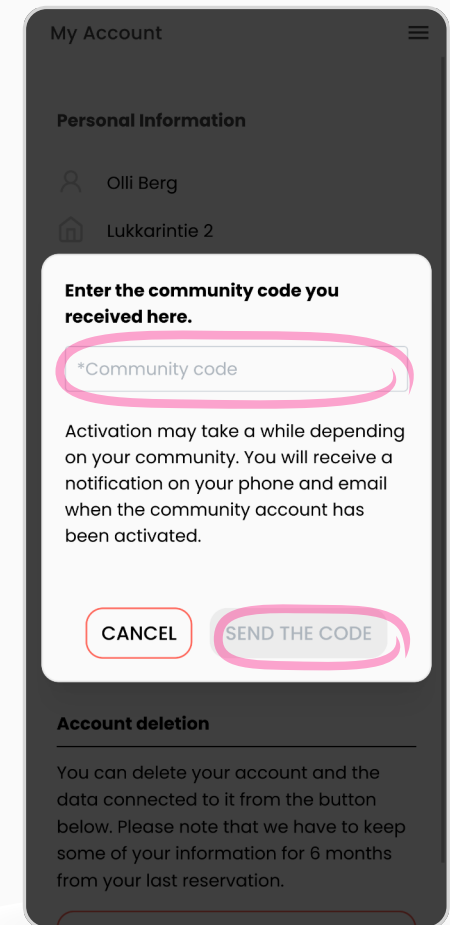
My Account

Personal Information

Olli Berg

Lukkarintie 2

Enter the community code you received here.

*Community code

Activation may take a while depending on your community. You will receive a notification on your phone and email when the community account has been activated.

CANCEL

SEND THE CODE

Account deletion

You can delete your account and the data connected to it from the button below. Please note that we have to keep some of your information for 6 months from your last reservation.